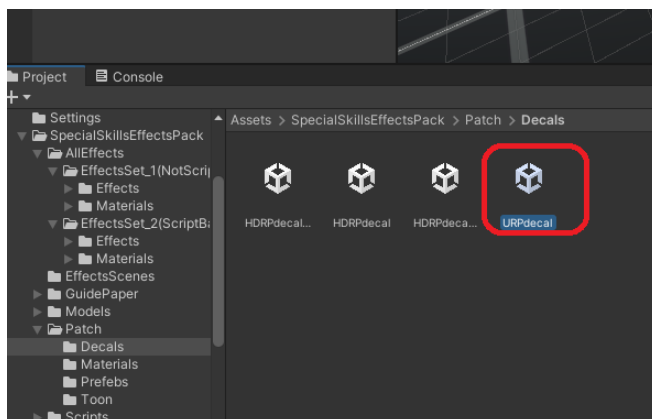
Project
Console
+
Settings
SpecialSkillsEffectsPack
AllEffects
EffectsSet_1(NotScri
Effects
Materials
EffectsSet_2(ScriptBa
Effects
Materials
EffectsScenes
GuidePaper
Models
Patch
Decals
Materials
Prefebs
Toon
Scripts

Assets > SpecialSkillsEffectsPack > Patch > Decals

HDRPdecal...
HDRPdecal
HDRPdeca...
URPdecal